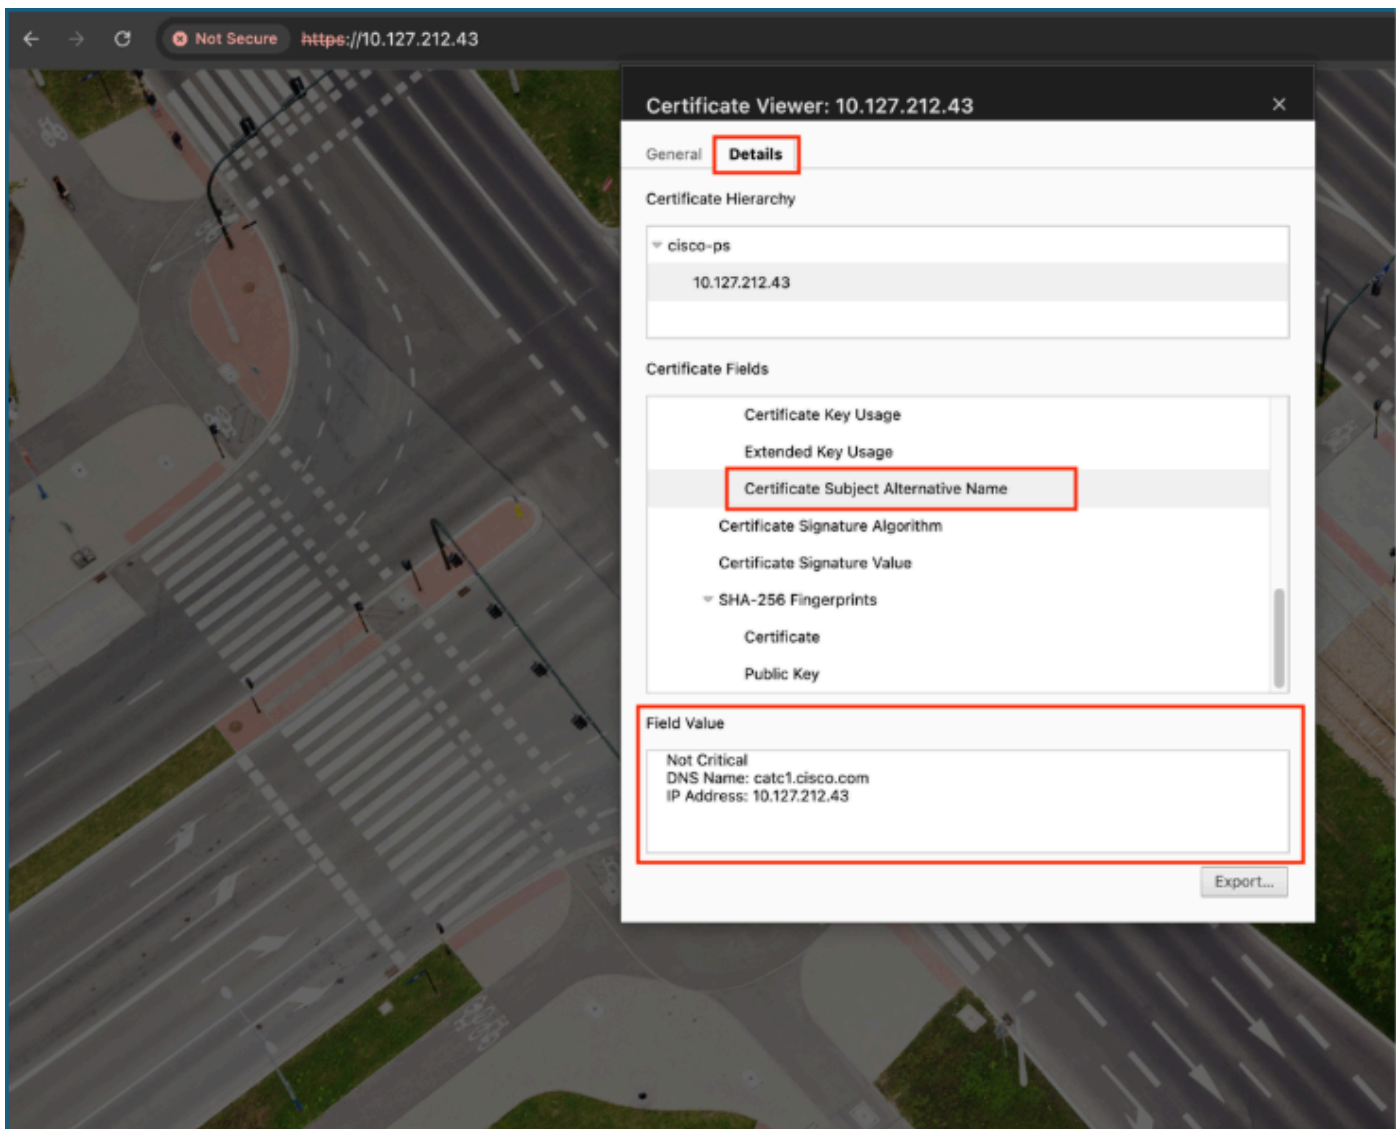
Not Secure https://10.127.212.43

Certificate Viewer: 10.127.212.43

General Details

Certificate Hierarchy

cisco-ps

10.127.212.43

Certificate Fields

Certificate Key Usage

Extended Key Usage

Certificate Subject Alternative Name

Certificate Signature Algorithm

Certificate Signature Value

SHA-256 Fingerprints

Certificate

Public Key

Field Value

Not Critical
DNS Name: catc1.cisco.com
IP Address: 10.127.212.43

Export...